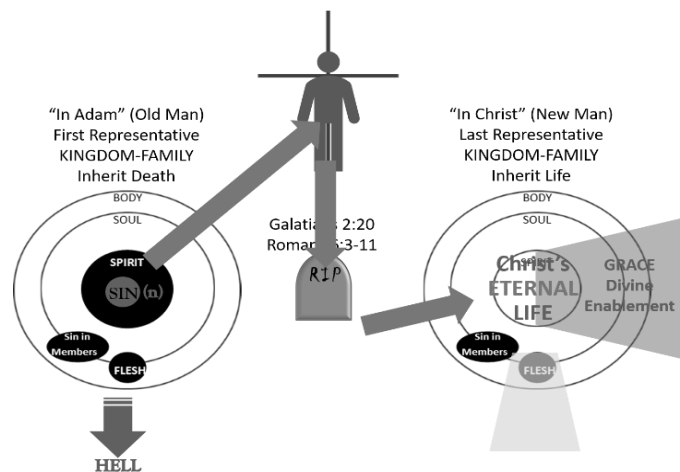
"In Adam" (Old Man)
First Representative
KINGDOM-FAMILY
Inherit Death

BODY
SOUL
SPIRIT
SIN (n)
Sin in Members
FLESH

HELL

Galatia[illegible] 2:20
Roma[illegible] 6:3-11

RIP

"In Christ" (New Man)
Last Representative
KINGDOM-FAMILY
Inherit Life

BODY
SOUL
SPIRIT
Christ's
ETERNAL
LIFE
GRACE
Divine
Enablement
Sin in Members
FLESH